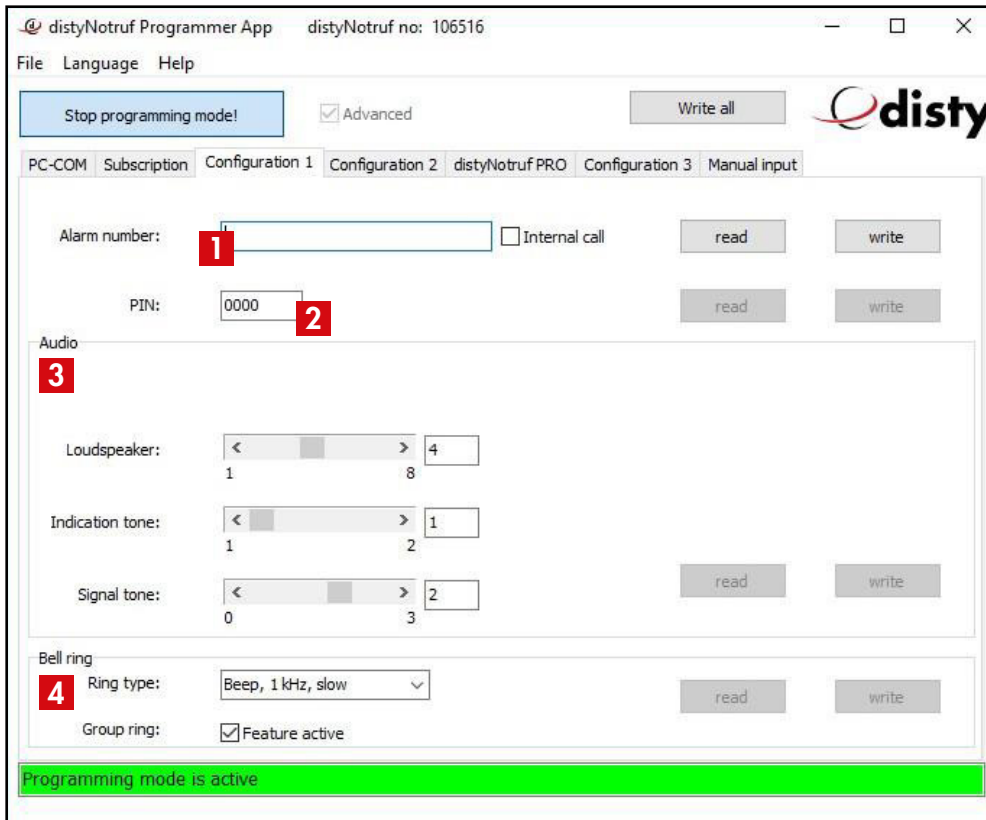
distyNotruf Programmer App distyNotruf no: 106516

File Language Help

Stop programming mode!

Advanced

Write all

disty

PC-COM Subscription Configuration 1 Configuration 2 distyNotruf PRO Configuration 3 Manual input

Alarm number:

1

Internal call

read

write

PIN:

0000

2

read

write

Audio

3

Loudspeaker:

1 8

4

Indication tone:

1 2

1

Signal tone:

0 3

2

read

write

Bell ring

4

Ring type:

Beep, 1 kHz, slow

read

write

Group ring:

Feature active

Programming mode is active